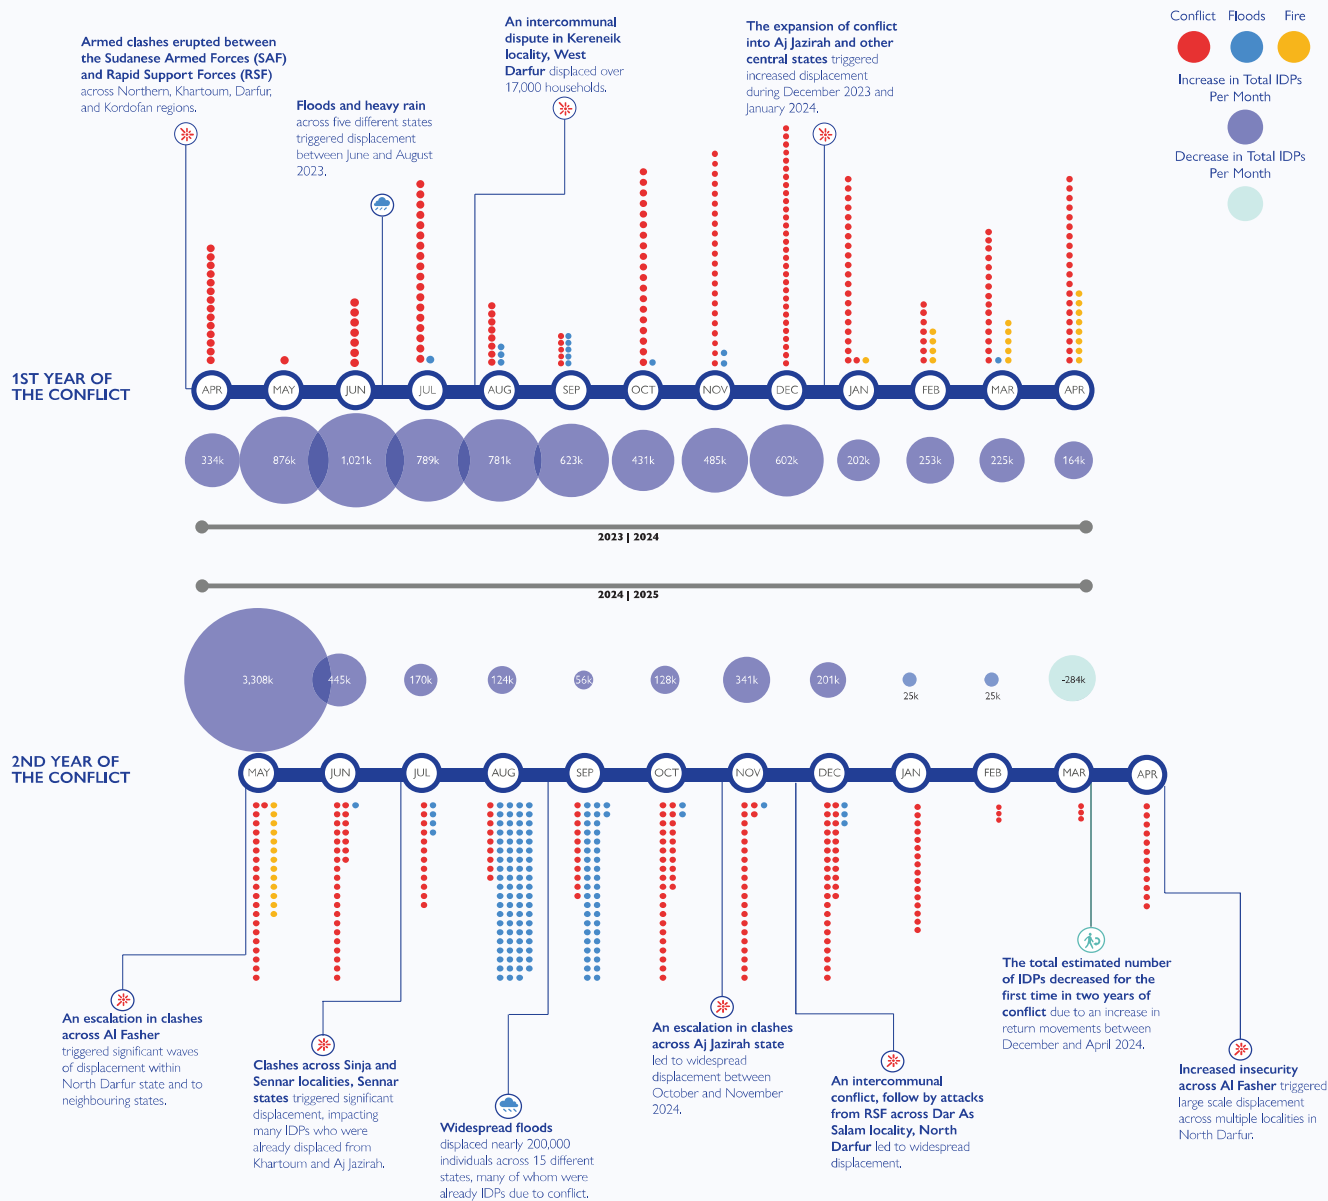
Conflict Floods Fire

Increase in Total IDPs Per Month

Decrease in Total IDPs Per Month

Armed clashes erupted between the Sudanese Armed Forces (SAF) and Rapid Support Forces (RSF) across Northern, Khartoum, Darfur, and Kordofan regions.

Floods and heavy rain across five different states triggered displacement between June and August 2023.

An intercommunal dispute in Kereneik locality, West Darfur displaced over 17,000 households.

The expansion of conflict into Aj Jazirah and other central states triggered increased displacement during December 2023 and January 2024.

1ST YEAR OF THE CONFLICT

APR MAY JUN JUL AUG SEP OCT NOV DEC JAN FEB MAR APR

334k 876k 1,021k 789k 781k 623k 431k 485k 602k 202k 253k 225k 164k

2023 | 2024

2024 | 2025

3,308k 445k 170k 124k 56k 128k 341k 201k 25k 25k -284k

2ND YEAR OF THE CONFLICT

MAY JUN JUL AUG SEP OCT NOV DEC JAN FEB MAR APR

An escalation in clashes across Al Fasher triggered significant waves of displacement within North Darfur state and to neighbouring states.

Clashes across Sinja and Sennar localities, Sennar states triggered significant displacement, impacting many IDPs who were already displaced from Khartoum and Aj Jazirah.

Widespread floods displaced nearly 200,000 individuals across 15 different states, many of whom were already IDPs due to conflict.

An escalation in clashes across Aj Jazirah state led to widespread displacement between October and November 2024.

An intercommunal conflict, follow by attacks from RSF across Dar As Salam locality, North Darfur led to widespread displacement.

The total estimated number of IDPs decreased for the first time in two years of conflict due to an increase in return movements between December and April 2024.

Increased insecurity across Al Fasher triggered large scale displacement across multiple localities in North Darfur.